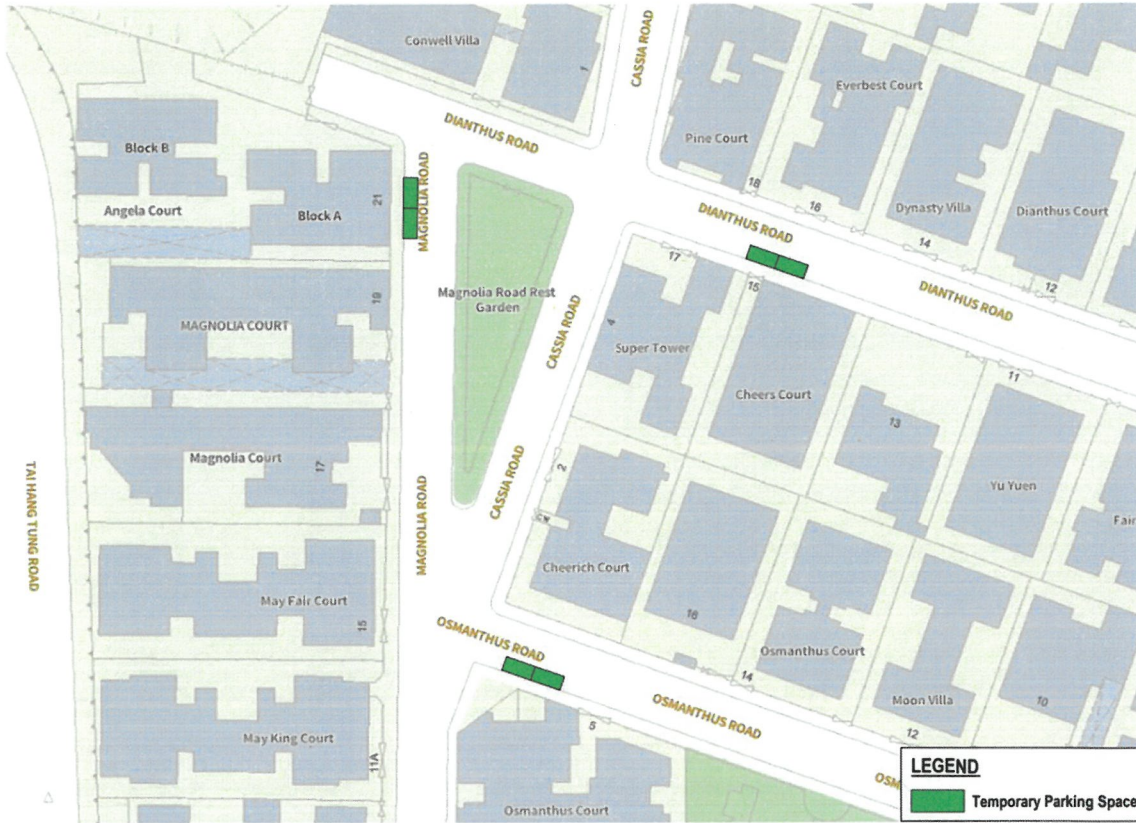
Conwell Villa
1
CASSIA ROAD
Everbest Court
DIANTHUS ROAD
Pine Court
Block B
MAGNOLIA ROAD
18
16
Dynasty Villa
Dianthus Court
Angela Court
Block A
21
DIANTHUS ROAD
14
17
DIANTHUS ROAD
12
Magnolia Road Rest Garden
15
CASSIA ROAD
19
4
MAGNOLIA COURT
Super Tower
11
Cheers Court
13
Magnolia Court
17
CASSIA ROAD
2
Yu Yuen
Fair
TAI HANG TUNG ROAD
MAGNOLIA ROAD
Cheerich Court
16
May Fair Court
15
OSMANTHUS ROAD
Osmanthus Court
14
Moon Villa
10
OSMANTHUS ROAD
5
May King Court
11A
12
OSM
Osmanthus Court
LEGEND
Temporary Parking Space